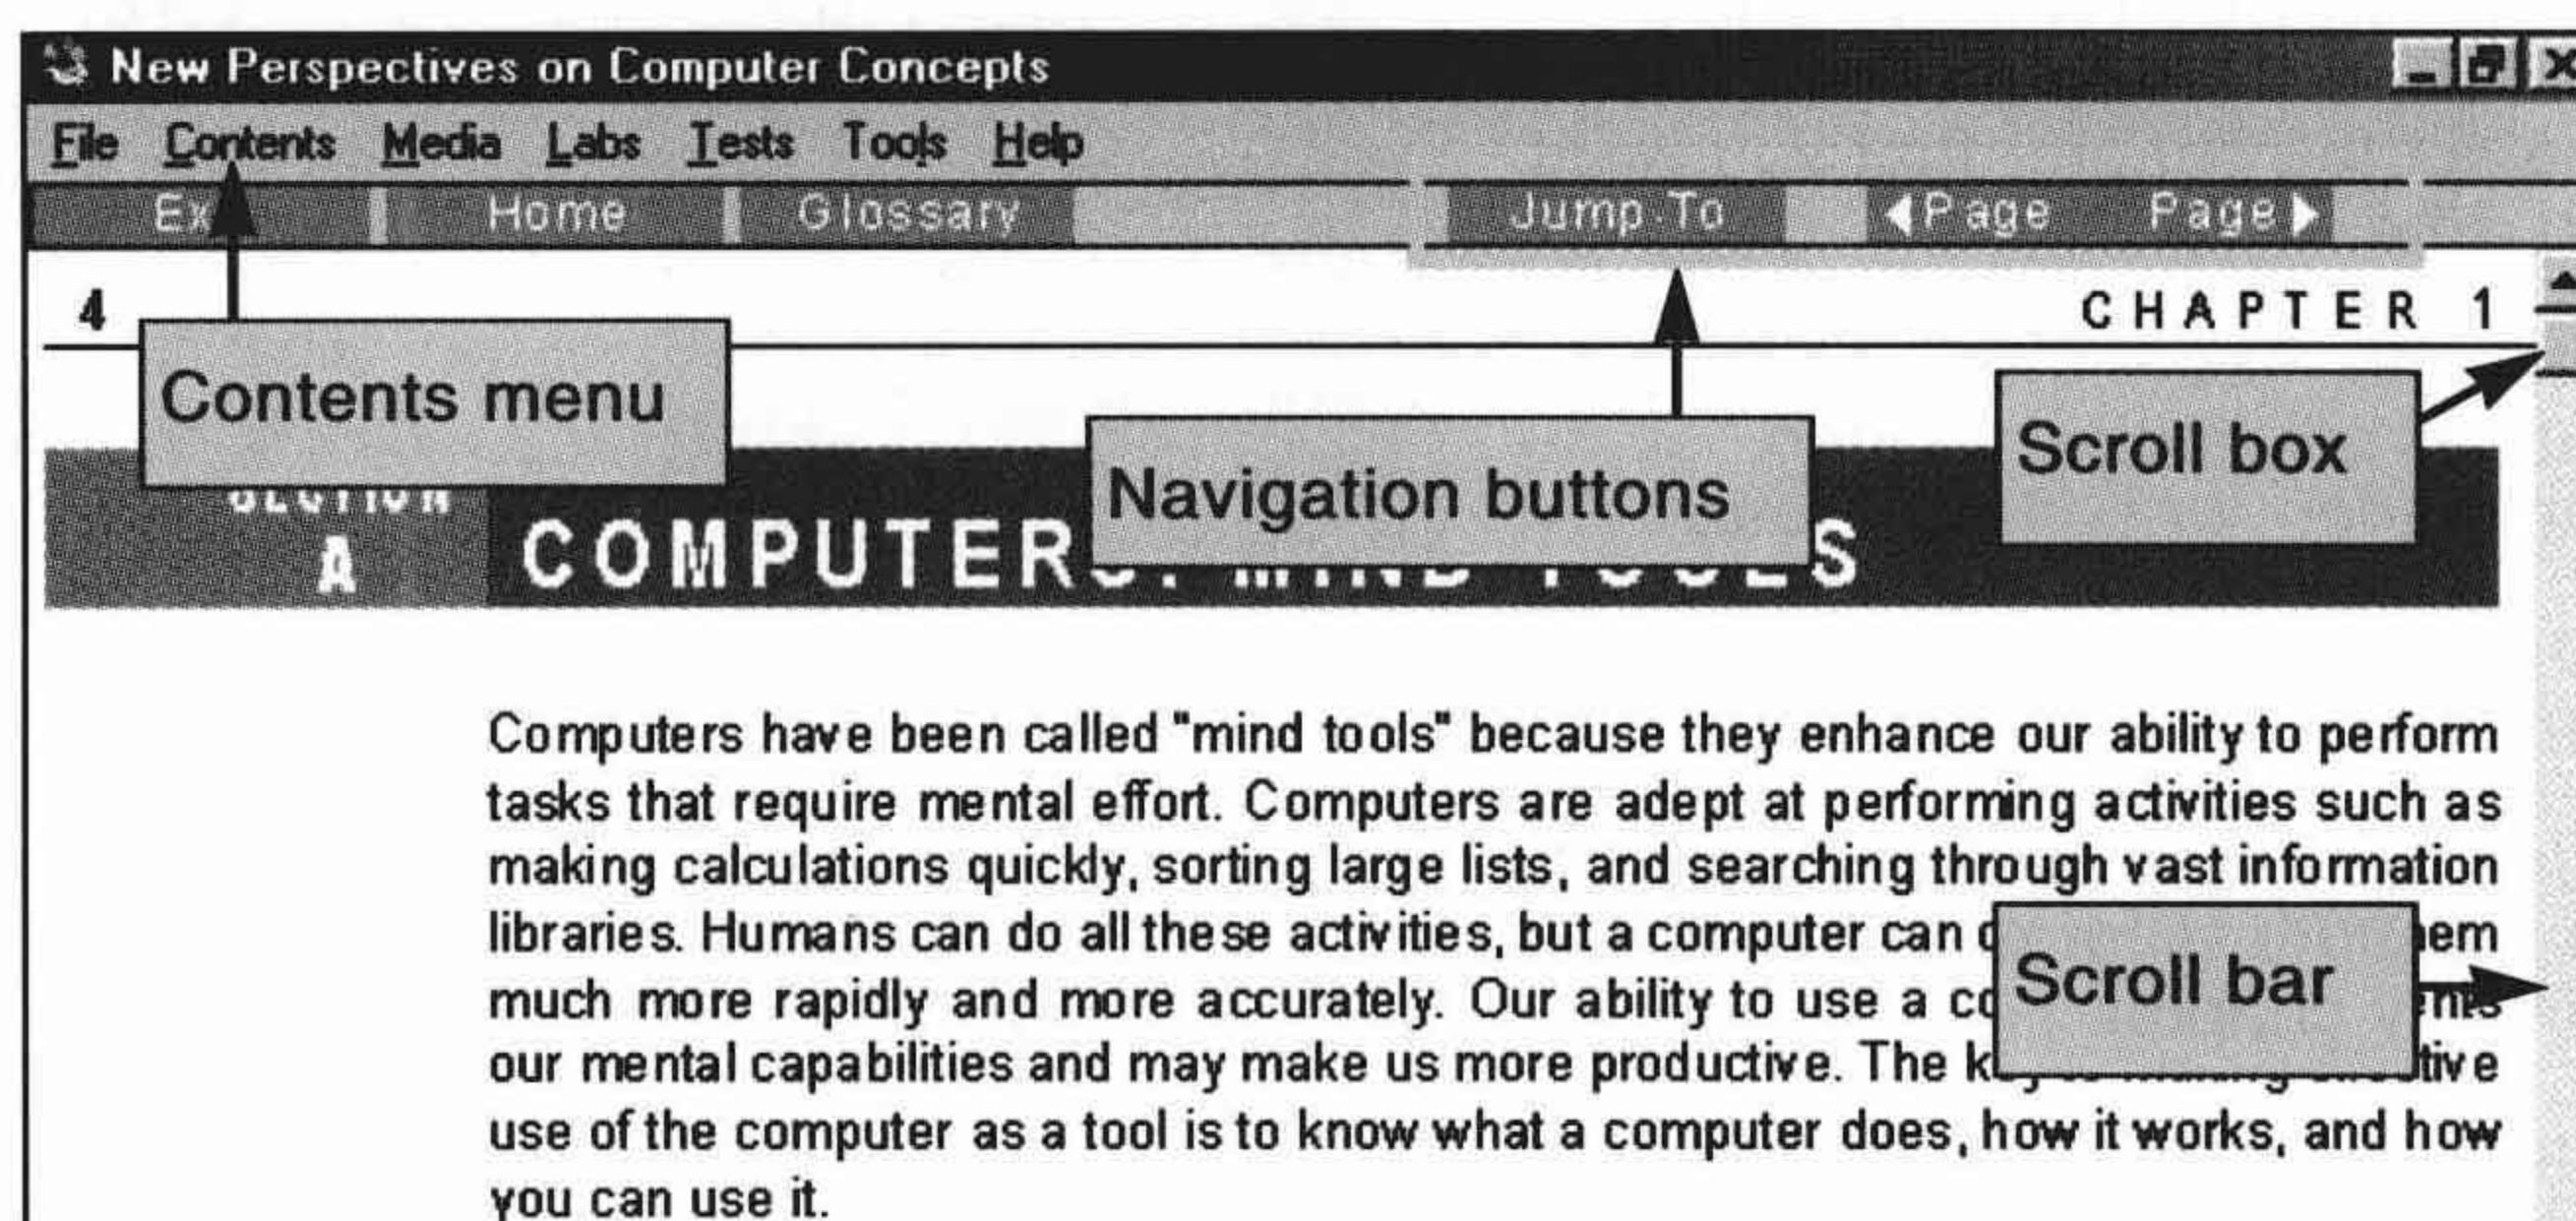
New Perspectives on Computer Concepts

File Contents Media Labs Tests Tools Help

Ex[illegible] Home Glossary Jump To ◀Page Page▶

4 CHAPTER 1

Contents menu

Navigation buttons

Scroll box

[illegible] A COMPUTER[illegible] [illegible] S

Computers have been called "mind tools" because they enhance our ability to perform tasks that require mental effort. Computers are adept at performing activities such as making calculations quickly, sorting large lists, and searching through vast information libraries. Humans can do all these activities, but a computer can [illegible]em much more rapidly and more accurately. Our ability to use a co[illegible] our mental capabilities and may make us more productive. The k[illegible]tive use of the computer as a tool is to know what a computer does, how it works, and how you can use it.

Scroll bar